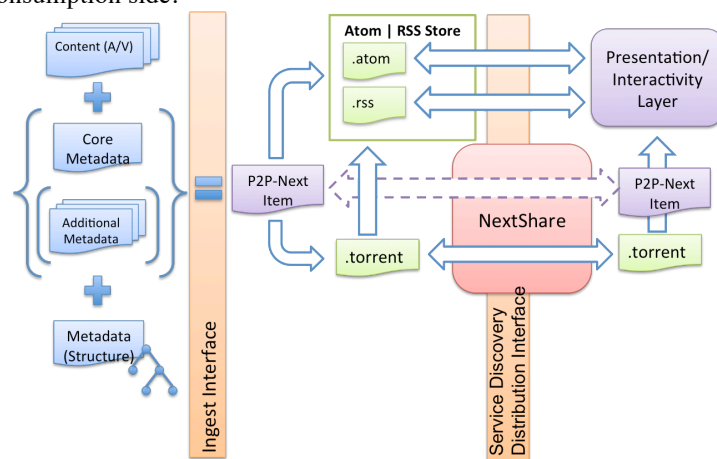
consumption side.

Content (A/V)

Core Metadata

Additional Metadata

Metadata (Structure)

Ingest Interface

P2P-Next Item

Atom | RSS Store

.atom

.rss

.torrent

NextShare

Service Discovery
Distribution Interface

Presentation/ Interactivity Layer

P2P-Next Item

.torrent